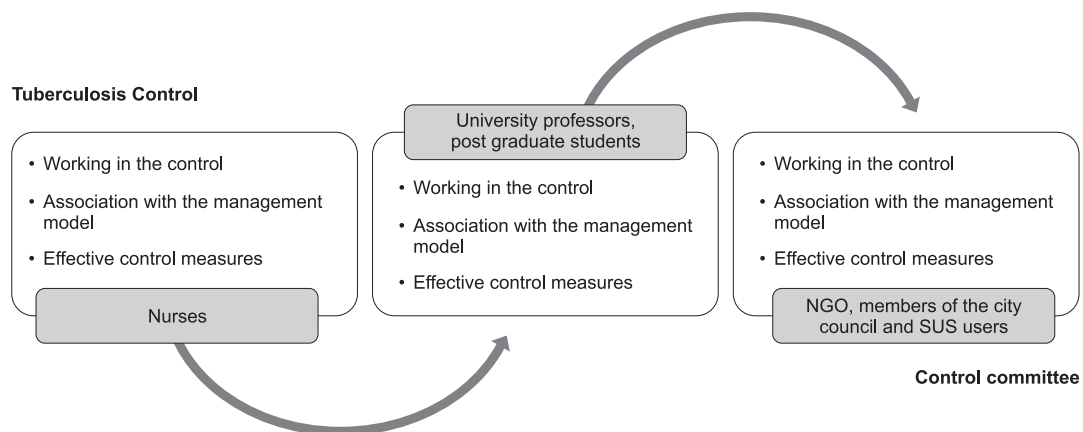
Tuberculosis Control

• Working in the control
• Association with the management model
• Effective control measures

Nurses

University professors, post graduate students

• Working in the control
• Association with the management model
• Effective control measures

• Working in the control
• Association with the management model
• Effective control measures

NGO, members of the city council and SUS users

Control committee